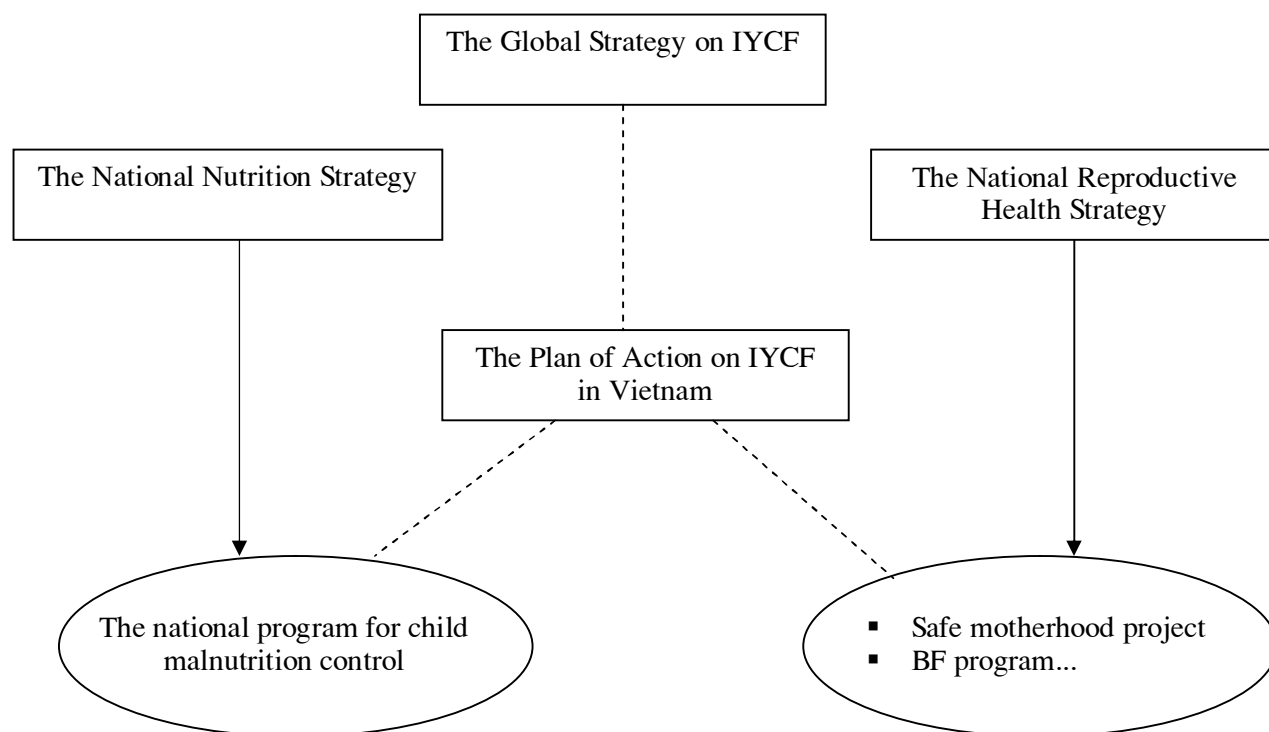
The Global Strategy on IYCF

The National Nutrition Strategy

The National Reproductive Health Strategy

The Plan of Action on IYCF in Vietnam

The national program for child malnutrition control

- Safe motherhood project
- BF program...